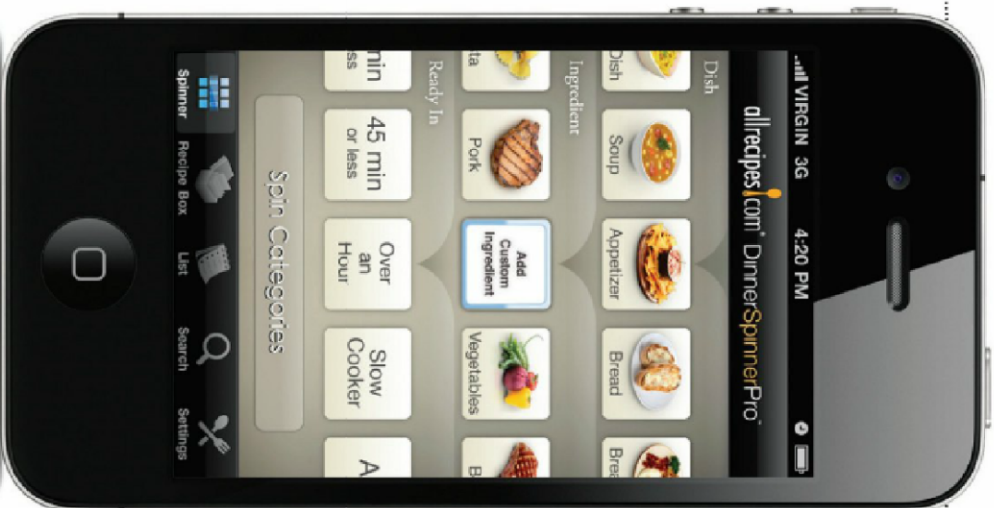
VIRGIN 3G 4:20 PM

allrecipes.com® DinnerSpinnerPro™

Dish

Dish Soup Appetizer Bread Brea

Ingredient

ta Pork Add Custom Ingredient Vegetables B

Ready In

min ss 45 min or less Over an Hour Slow Cooker A

Spin Categories

Spinner Recipe Box List Search Settings